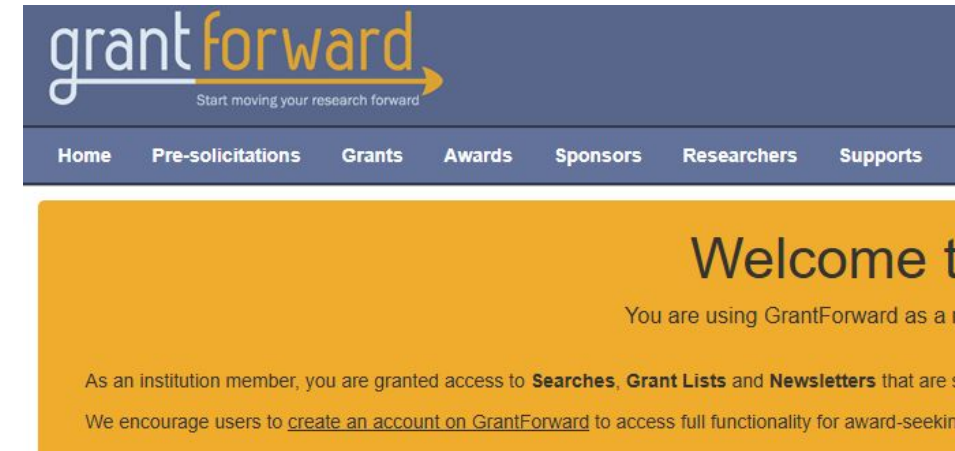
grantforward
Start moving your research forward

Home Pre-solicitations Grants Awards Sponsors Researchers Supports

Welcome t

You are using GrantForward as a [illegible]

As an institution member, you are granted access to **Searches**, **Grant Lists** and **Newsletters** that are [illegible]

We encourage users to create an account on GrantForward to access full functionality for award-seekin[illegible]